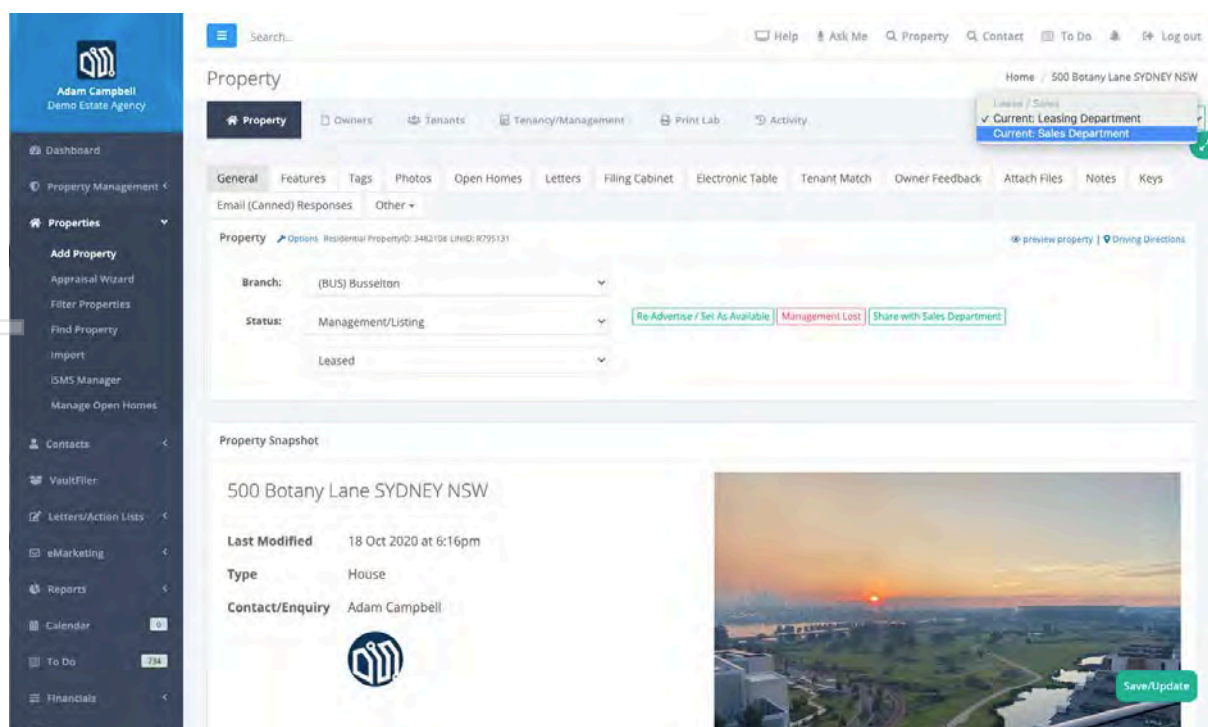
Adam Campbell
Demo Estate Agency

Dashboard
Property Management
Properties
Add Property
Appraisal Wizard
Filter Properties
Find Property
Import
iSMS Manager
Manage Open Homes
Contacts
VaultFiler
Letters/Action Lists
eMarketing
Reports
Calendar 0
To Do 734
Financials

Search...

Help Ask Me Property Contact To Do Log out

Property

Home / 500 Botany Lane SYDNEY NSW

Lease / Sales
✓ Current: Leasing Department
Current: Sales Department

Property Owners Tenants Tenancy/Management Print Lab Activity

General Features Tags Photos Open Homes Letters Filing Cabinet Electronic Table Tenant Match Owner Feedback Attach Files Notes Keys Email (Canned) Responses Other

Property Options Residential PropertyID: 3482108 LifeID: R795131

preview property | Driving Directions

Branch: (BUS) Busselton

Status: Management/Listing

Leased

Re-Advertise / Set As Available Management Lost Share with Sales Department

Property Snapshot

500 Botany Lane SYDNEY NSW

Last Modified 18 Oct 2020 at 6:16pm
Type House
Contact/Enquiry Adam Campbell

Save/Update